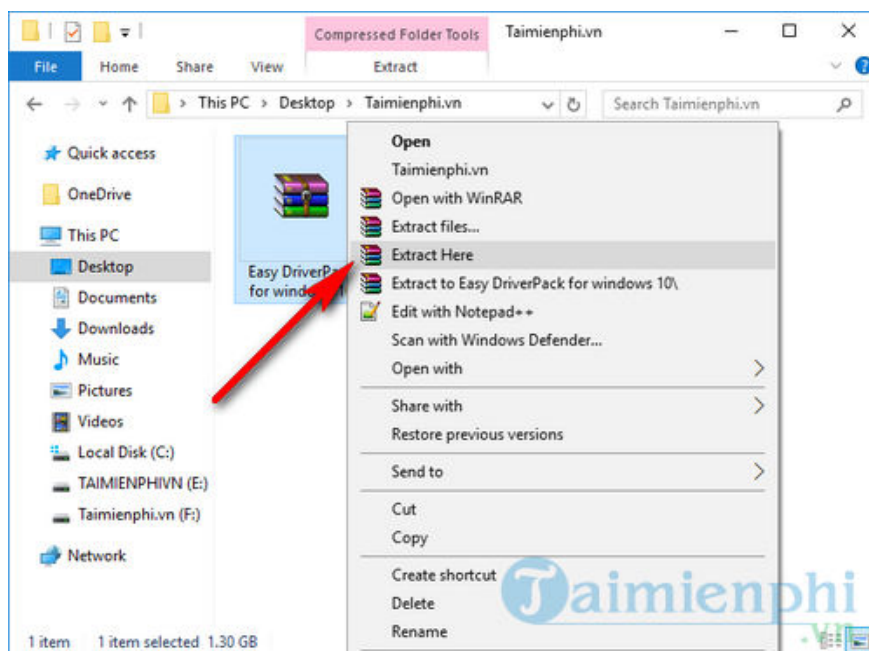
Compressed Folder Tools
Taimienphi.vn
File
Home
Share
View
Extract
This PC > Desktop > Taimienphi.vn
Search Taimienphi.vn

Quick access
OneDrive
This PC
Desktop
Documents
Downloads
Music
Pictures
Videos
Local Disk (C:)
TAIMIENPHIVN (E:)
Taimienphi.vn (F:)
Network

Easy DriverPa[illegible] for windo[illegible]

Open
Taimienphi.vn
Open with WinRAR
Extract files...
Extract Here
Extract to Easy DriverPack for windows 10\
Edit with Notepad++
Scan with Windows Defender...
Open with
Share with
Restore previous versions
Send to
Cut
Copy
Create shortcut
Delete
Rename

1 item 1 item selected 1.30 GB

Taimienphi
.vn